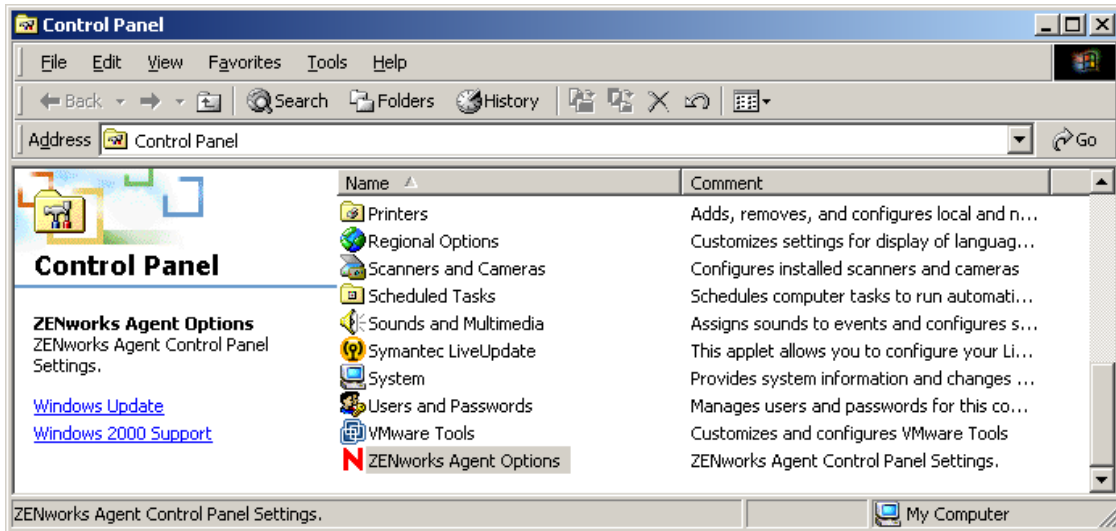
Control Panel

File Edit View Favorites Tools Help

Back Search Folders History

Address Control Panel Go

Control Panel

ZENworks Agent Options
ZENworks Agent Control Panel Settings.

Windows Update
Windows 2000 Support

| Name | Comment |
|---|---|
| Printers | Adds, removes, and configures local and n... |
| Regional Options | Customizes settings for display of languag... |
| Scanners and Cameras | Configures installed scanners and cameras |
| Scheduled Tasks | Schedules computer tasks to run automati... |
| Sounds and Multimedia | Assigns sounds to events and configures s... |
| Symantec LiveUpdate | This applet allows you to configure your Li... |
| System | Provides system information and changes ... |
| Users and Passwords | Manages users and passwords for this co... |
| VMware Tools | Customizes and configures VMware Tools |
| ZENworks Agent Options | ZENworks Agent Control Panel Settings. |

ZENworks Agent Control Panel Settings.
My Computer